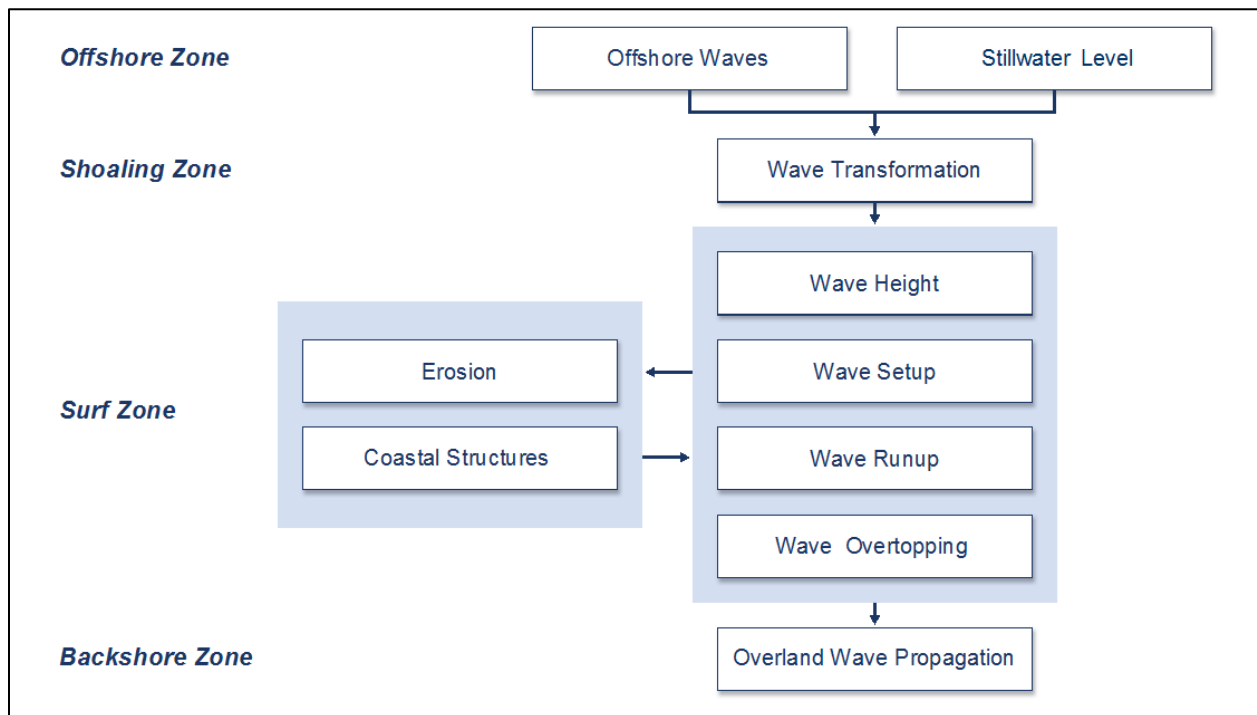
Offshore Zone

Offshore Waves

Stillwater Level

Shoaling Zone

Wave Transformation

Wave Height

Erosion

Wave Setup

Surf Zone

Coastal Structures

Wave Runup

Wave Overtopping

Backshore Zone

Overland Wave Propagation